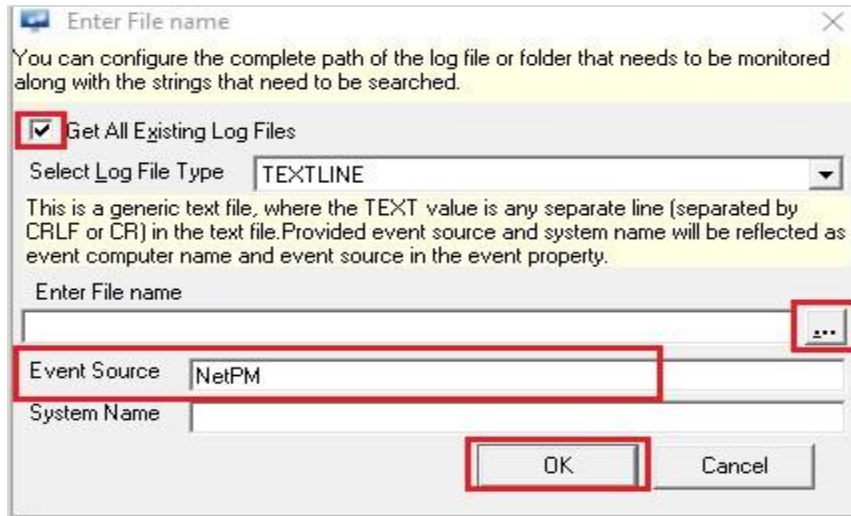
Enter File name

You can configure the complete path of the log file or folder that needs to be monitored along with the strings that need to be searched.

Get All Existing Log Files

Select Log File Type TEXTLINE

This is a generic text file, where the TEXT value is any separate line (separated by CRLF or CR) in the text file.Provided event source and system name will be reflected as event computer name and event source in the event property.

Enter File name

...

Event Source NetPM

System Name

OK Cancel